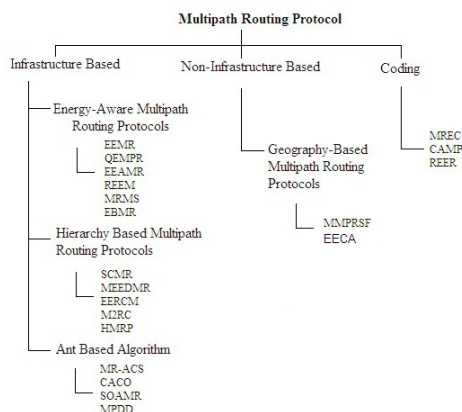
Multipath Routing Protocol

Infrastructure Based

Energy-Aware Multipath Routing Protocols

EEMR
QEMPR
EEAMR
REEM
MRMS
EBMR

Hierarchy Based Multipath Routing Protocols

SCMR
MEEDMR
EERCM
M2RC
HMRP

Ant Based Algorithm

MR-ACS
CACO
SOAMR
MPDD

Non-Infrastructure Based

Geography-Based Multipath Routing Protocols

MMPRSF
EECA

Coding

MREC
CAMP
REER